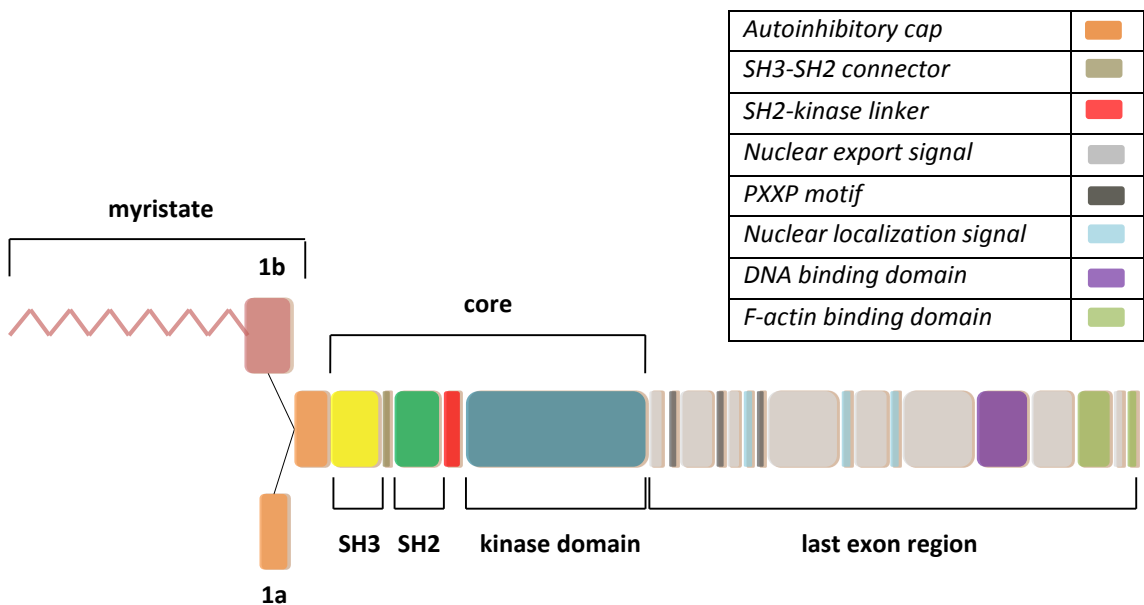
| Autoinhibitory cap | |
|---|---|
| SH3-SH2 connector | |
| SH2-kinase linker | |
| Nuclear export signal | |
| PXXP motif | |
| Nuclear localization signal | |
| DNA binding domain | |
| F-actin binding domain | |

myristate

1b

core

SH3 SH2 kinase domain last exon region

1a